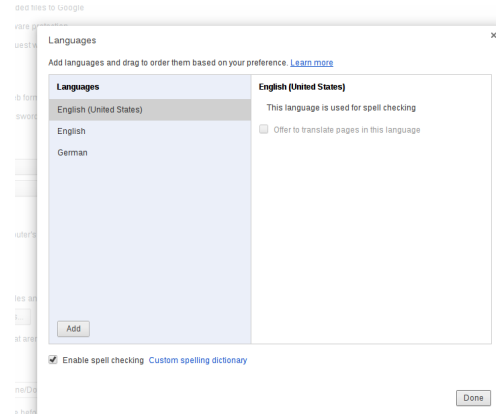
Languages

Add languages and drag to order them based on your preference. Learn more

Languages
English (United States)
English
German
Add

English (United States)
This language is used for spell checking
Offer to translate pages in this language

Enable spell checking Custom spelling dictionary

Done